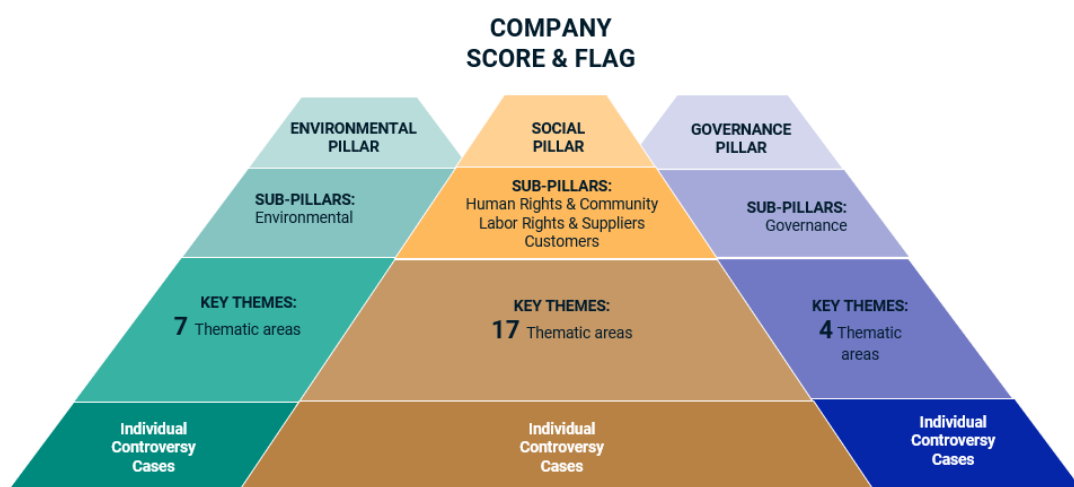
COMPANY SCORE & FLAG

ENVIRONMENTAL PILLAR

SOCIAL PILLAR

GOVERNANCE PILLAR

SUB-PILLARS: Environmental

SUB-PILLARS: Human Rights & Community Labor Rights & Suppliers Customers

SUB-PILLARS: Governance

KEY THEMES: 7 Thematic areas

KEY THEMES: 17 Thematic areas

KEY THEMES: 4 Thematic areas

Individual Controversy Cases

Individual Controversy Cases

Individual Controversy Cases